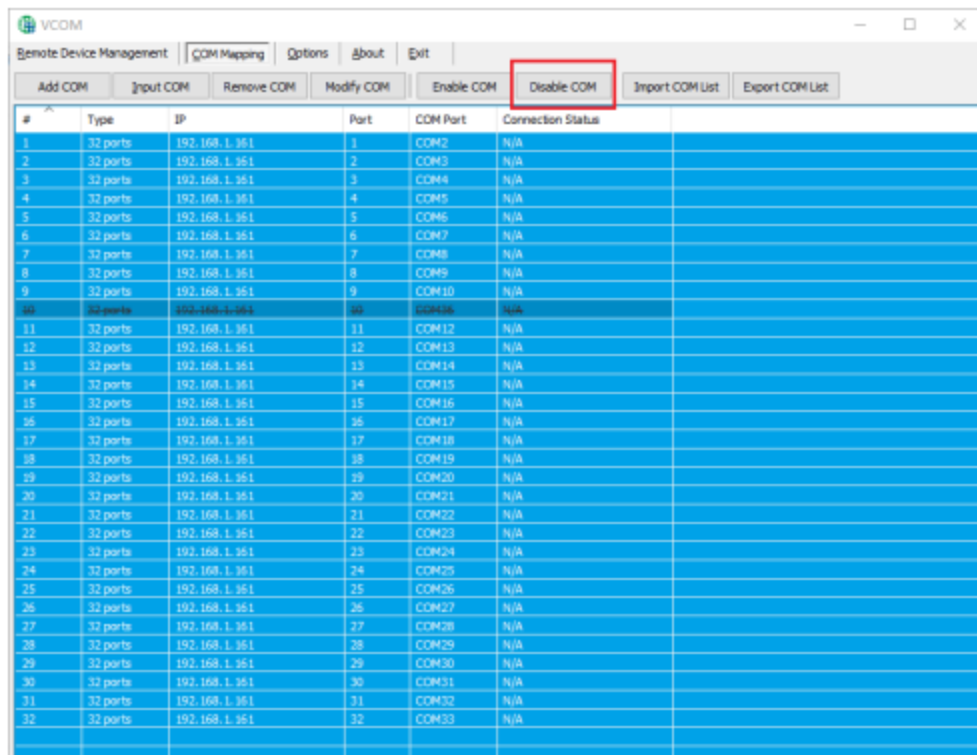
VCOM

Remote Device Management | COM Mapping | Options | About | Exit

Add COM | Input COM | Remove COM | Modify COM | Enable COM | Disable COM | Import COM List | Export COM List

| # | Type | IP | Port | COM Port | Connection Status |
|---|---|---|---|---|---|
| 1 | 32 ports | 192.168.1.161 | 1 | COM2 | N/A |
| 2 | 32 ports | 192.168.1.161 | 2 | COM3 | N/A |
| 3 | 32 ports | 192.168.1.161 | 3 | COM4 | N/A |
| 4 | 32 ports | 192.168.1.161 | 4 | COM5 | N/A |
| 5 | 32 ports | 192.168.1.161 | 5 | COM6 | N/A |
| 6 | 32 ports | 192.168.1.161 | 6 | COM7 | N/A |
| 7 | 32 ports | 192.168.1.161 | 7 | COM8 | N/A |
| 8 | 32 ports | 192.168.1.161 | 8 | COM9 | N/A |
| 9 | 32 ports | 192.168.1.161 | 9 | COM10 | N/A |
| 10 | 32 ports | 192.168.1.161 | 10 | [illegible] | N/A |
| 11 | 32 ports | 192.168.1.161 | 11 | COM12 | N/A |
| 12 | 32 ports | 192.168.1.161 | 12 | COM13 | N/A |
| 13 | 32 ports | 192.168.1.161 | 13 | COM14 | N/A |
| 14 | 32 ports | 192.168.1.161 | 14 | COM15 | N/A |
| 15 | 32 ports | 192.168.1.161 | 15 | COM16 | N/A |
| 16 | 32 ports | 192.168.1.161 | 16 | COM17 | N/A |
| 17 | 32 ports | 192.168.1.161 | 17 | COM18 | N/A |
| 18 | 32 ports | 192.168.1.161 | 18 | COM19 | N/A |
| 19 | 32 ports | 192.168.1.161 | 19 | COM20 | N/A |
| 20 | 32 ports | 192.168.1.161 | 20 | COM21 | N/A |
| 21 | 32 ports | 192.168.1.161 | 21 | COM22 | N/A |
| 22 | 32 ports | 192.168.1.161 | 22 | COM23 | N/A |
| 23 | 32 ports | 192.168.1.161 | 23 | COM24 | N/A |
| 24 | 32 ports | 192.168.1.161 | 24 | COM25 | N/A |
| 25 | 32 ports | 192.168.1.161 | 25 | COM26 | N/A |
| 26 | 32 ports | 192.168.1.161 | 26 | COM27 | N/A |
| 27 | 32 ports | 192.168.1.161 | 27 | COM28 | N/A |
| 28 | 32 ports | 192.168.1.161 | 28 | COM29 | N/A |
| 29 | 32 ports | 192.168.1.161 | 29 | COM30 | N/A |
| 30 | 32 ports | 192.168.1.161 | 30 | COM31 | N/A |
| 31 | 32 ports | 192.168.1.161 | 31 | COM32 | N/A |
| 32 | 32 ports | 192.168.1.161 | 32 | COM33 | N/A |